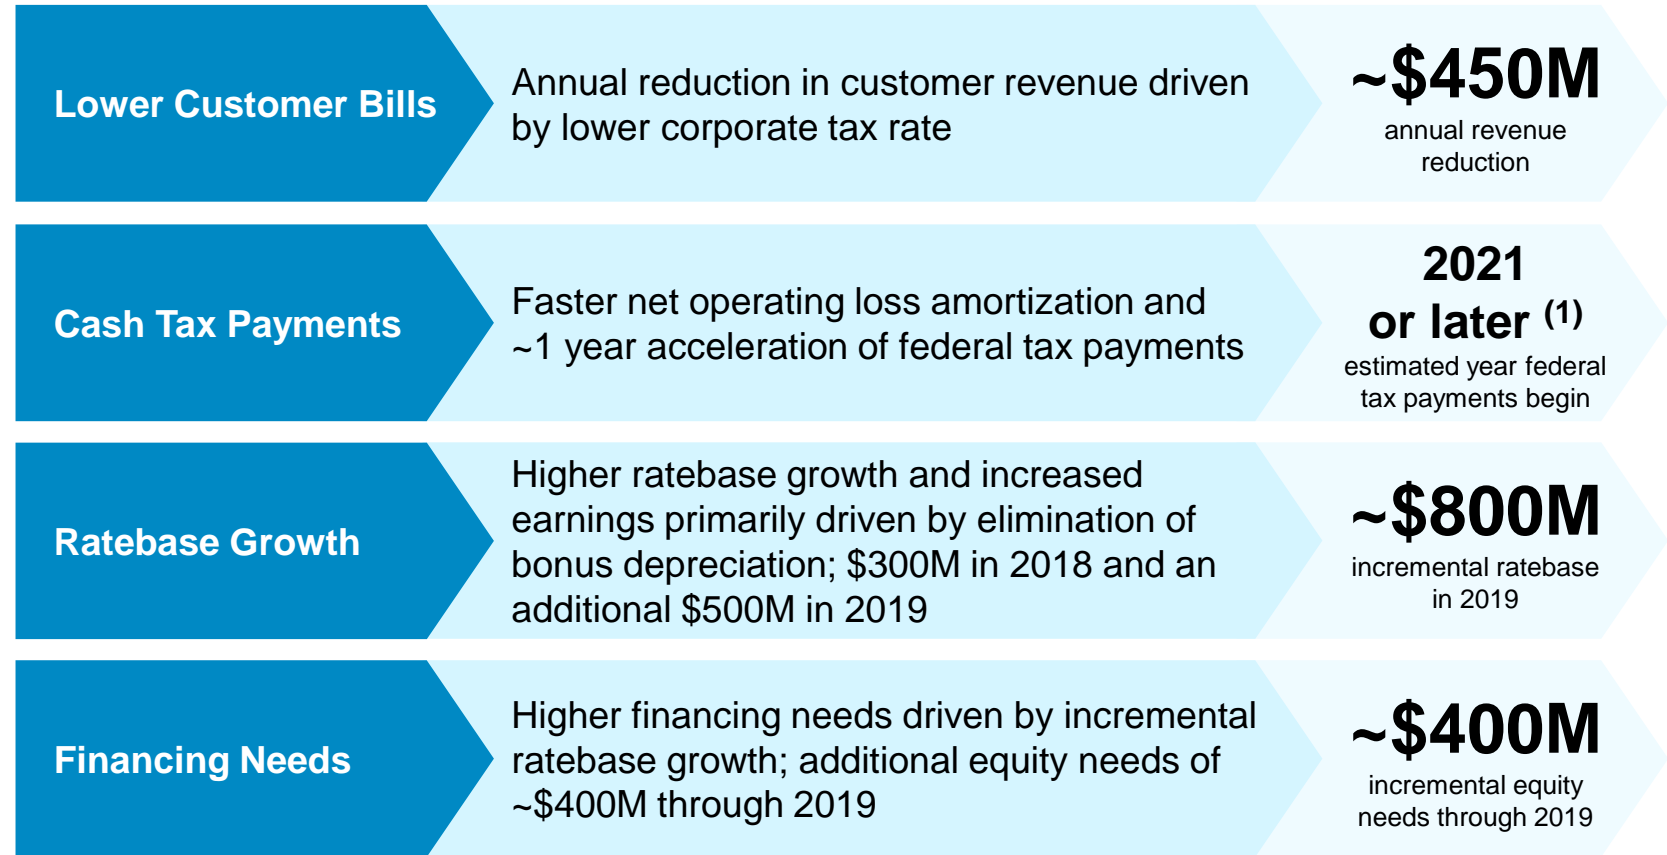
Lower Customer Bills

Annual reduction in customer revenue driven by lower corporate tax rate

~$450M
annual revenue reduction

Cash Tax Payments

Faster net operating loss amortization and ~1 year acceleration of federal tax payments

2021 or later $^{(1)}$
estimated year federal tax payments begin

Ratebase Growth

Higher ratebase growth and increased earnings primarily driven by elimination of bonus depreciation; $300M in 2018 and an additional $500M in 2019

~$800M
incremental ratebase in 2019

Financing Needs

Higher financing needs driven by incremental ratebase growth; additional equity needs of ~$400M through 2019

~$400M
incremental equity needs through 2019